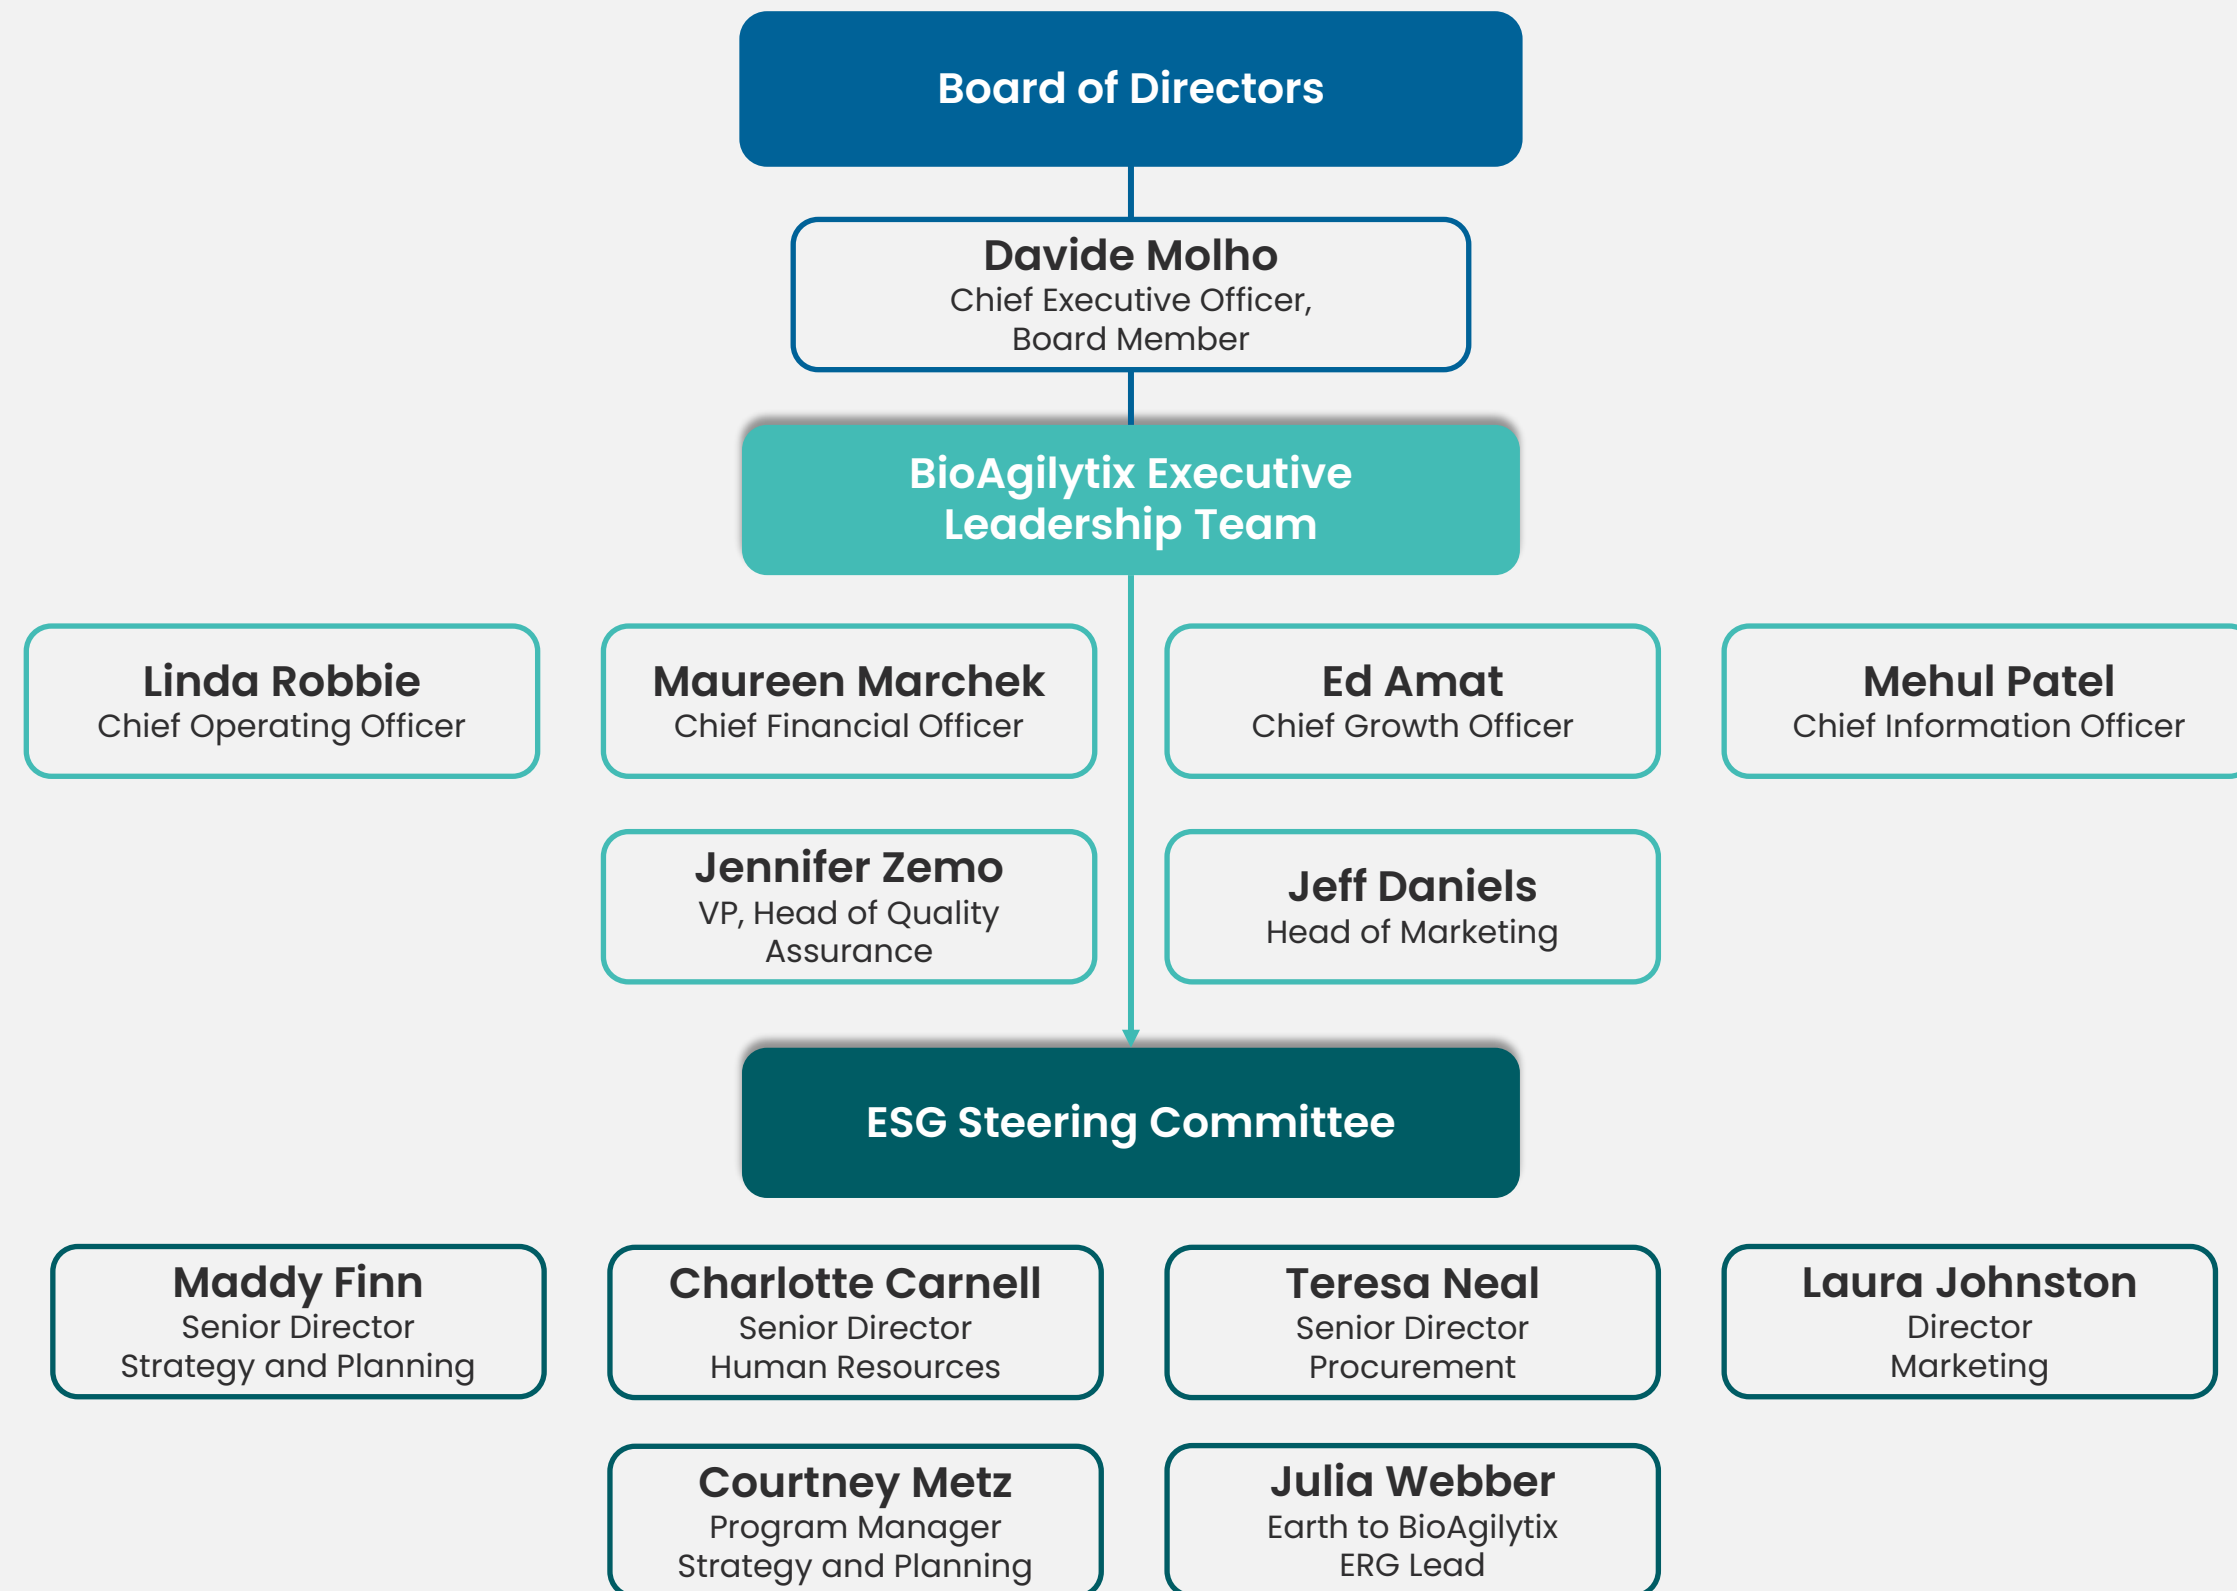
Board of Directors

Davide Molho
Chief Executive Officer,
Board Member

BioAgilytix Executive Leadership Team

Linda Robbie
Chief Operating Officer

Maureen Marchek
Chief Financial Officer

Ed Amat
Chief Growth Officer

Mehul Patel
Chief Information Officer

Jennifer Zemo
VP, Head of Quality Assurance

Jeff Daniels
Head of Marketing

ESG Steering Committee

Maddy Finn
Senior Director
Strategy and Planning

Charlotte Carnell
Senior Director
Human Resources

Teresa Neal
Senior Director
Procurement

Laura Johnston
Director
Marketing

Courtney Metz
Program Manager
Strategy and Planning

Julia Webber
Earth to BioAgilytix
ERG Lead